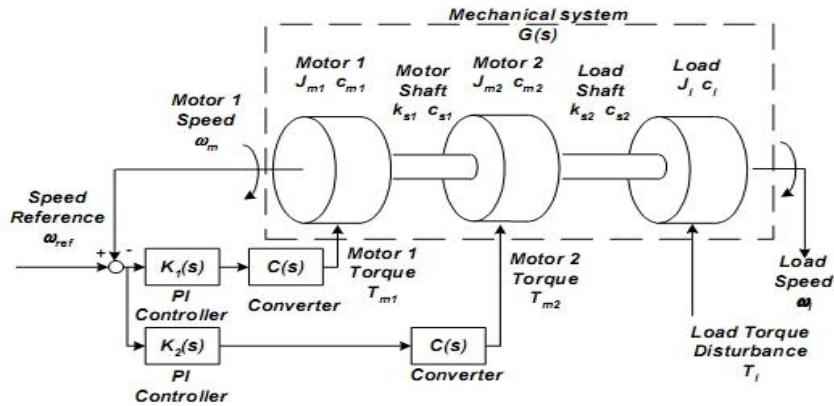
Mechanical system
$G(s)$

Motor 1
$J_{m1}$ $c_{m1}$

Motor Shaft
$k_{s1}$ $c_{s1}$

Motor 2
$J_{m2}$ $c_{m2}$

Load Shaft
$k_{s2}$ $c_{s2}$

Load
$J_l$ $c_l$

Motor 1 Speed
$\omega_m$

Speed Reference
$\omega_{ref}$

+ -

$K_1(s)$
PI Controller

$C(s)$
Converter

Motor 1 Torque
$T_{m1}$

Motor 2 Torque
$T_{m2}$

Load Speed
$\omega_l$

$K_2(s)$
PI Controller

$C(s)$
Converter

Load Torque Disturbance
$T_l$